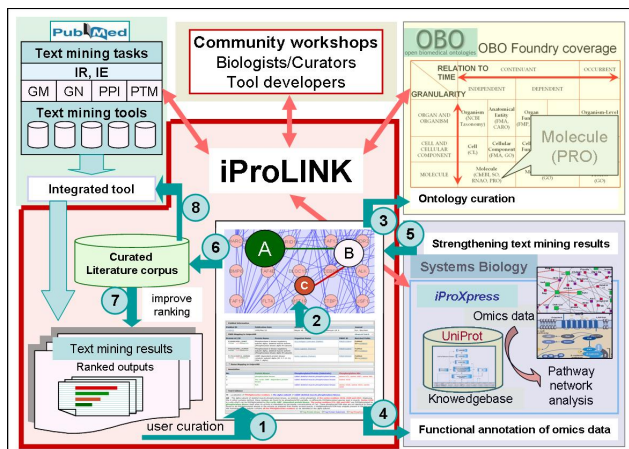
PubMed
Text mining tasks
IR, IE
GM | GN | PPI | PTM
Text mining tools

Community workshops
Biologists/Curators
Tool developers

OBO open biomedical ontologies OBO Foundry coverage
RELATION TO TIME
GRANULARITY
CONTINUANT
OCCURRENT
INDEPENDENT
DEPENDENT
ORGAN AND ORGANISM
Organism (NCBI Taxonomy)
Anatomical Entity (FMA, CARO)
Organ Function
Organism-Level
CELL AND CELLULAR COMPONENT
Cell (CL)
Cellular Component (FMA, GO)
MOLECULE
Molecule (ChEBI, SO, RNAO, PRO)
(GO)
Molecule (PRO)

iProLINK

Integrated tool
8
Ontology curation
3
5
Strengthening text mining results
6
Curated Literature corpus
A
B
C
Systems Biology
7
improve ranking
2
iProXpress
Omics data
UniProt
Text mining results
Ranked outputs
Knowedgebase
Pathway network analysis
4
user curation
1
Functional annotation of omics data